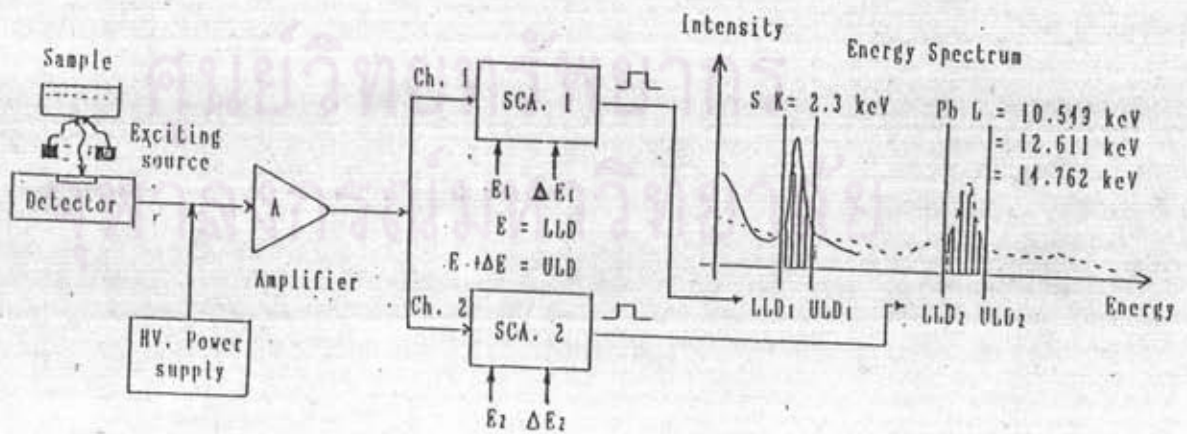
Sample

Exciting source

Detector

A

Amplifier

HV. Power supply

Ch. 1

SCA. 1

$E_1$ $\Delta E_1$

E = LLD

E + ΔE = ULD

Ch. 2

SCA. 2

$E_2$ $\Delta E_2$

Intensity

Energy Spectrum

S K = 2.3 keV

Pb L = 10.549 keV
= 12.611 keV
= 14.762 keV

$LLD_1$ $ULD_1$

$LLD_2$ $ULD_2$

Energy